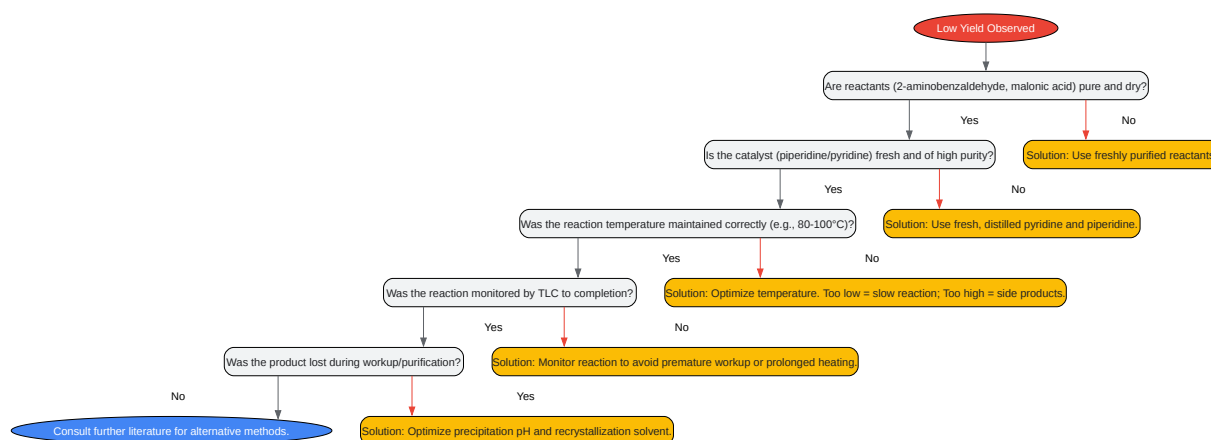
Low Yield Observed

Are reactants (2-aminobenzaldehyde, malonic acid) pure and dry?

Yes

No

Is the catalyst (piperidine/pyridine) fresh and of high purity?

Solution: Use freshly purified reactants

Yes

No

Was the reaction temperature maintained correctly (e.g., 80-100°C)?

Solution: Use fresh, distilled pyridine and piperidine.

Yes

No

Was the reaction monitored by TLC to completion?

Solution: Optimize temperature. Too low = slow reaction; Too high = side products.

Yes

No

Was the product lost during workup/purification?

Solution: Monitor reaction to avoid premature workup or prolonged heating.

No

Yes

Consult further literature for alternative methods.

Solution: Optimize precipitation pH and recrystallization solvent.